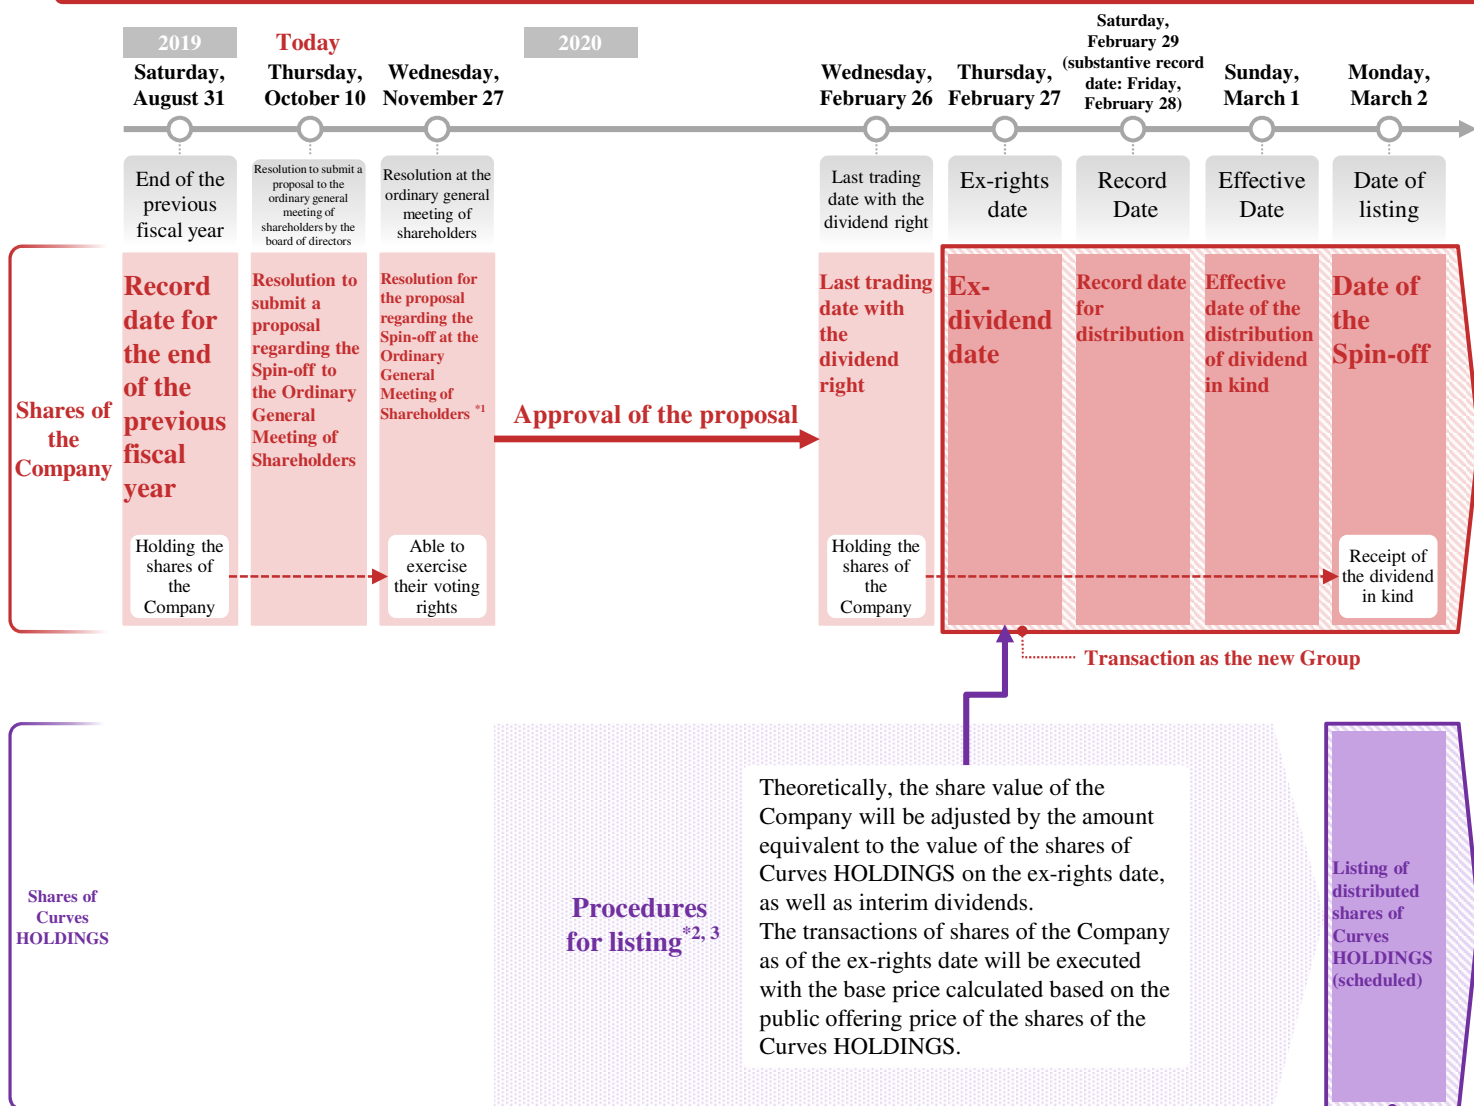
2019

Today

2020

Saturday, August 31

Thursday, October 10

Wednesday, November 27

Wednesday, February 26

Thursday, February 27

Saturday, February 29 (substantive record date: Friday, February 28)

Sunday, March 1

Monday, March 2

End of the previous fiscal year

Resolution to submit a proposal to the ordinary general meeting of shareholders by the board of directors

Resolution at the ordinary general meeting of shareholders

Last trading date with the dividend right

Ex-rights date

Record Date

Effective Date

Date of listing

Shares of the Company

Record date for the end of the previous fiscal year

Resolution to submit a proposal regarding the Spin-off to the Ordinary General Meeting of Shareholders

Resolution for the proposal regarding the Spin-off at the Ordinary General Meeting of Shareholders $^{*1}$

Approval of the proposal

Last trading date with the dividend right

Ex-dividend date

Record date for distribution

Effective date of the distribution of dividend in kind

Date of the Spin-off

Holding the shares of the Company

Able to exercise their voting rights

Holding the shares of the Company

Receipt of the dividend in kind

Transaction as the new Group

Shares of Curves HOLDINGS

Procedures for listing $^{*2, 3}$

Theoretically, the share value of the Company will be adjusted by the amount equivalent to the value of the shares of Curves HOLDINGS on the ex-rights date, as well as interim dividends.
The transactions of shares of the Company as of the ex-rights date will be executed with the base price calculated based on the public offering price of the shares of the Curves HOLDINGS.

Listing of distributed shares of Curves HOLDINGS (scheduled)